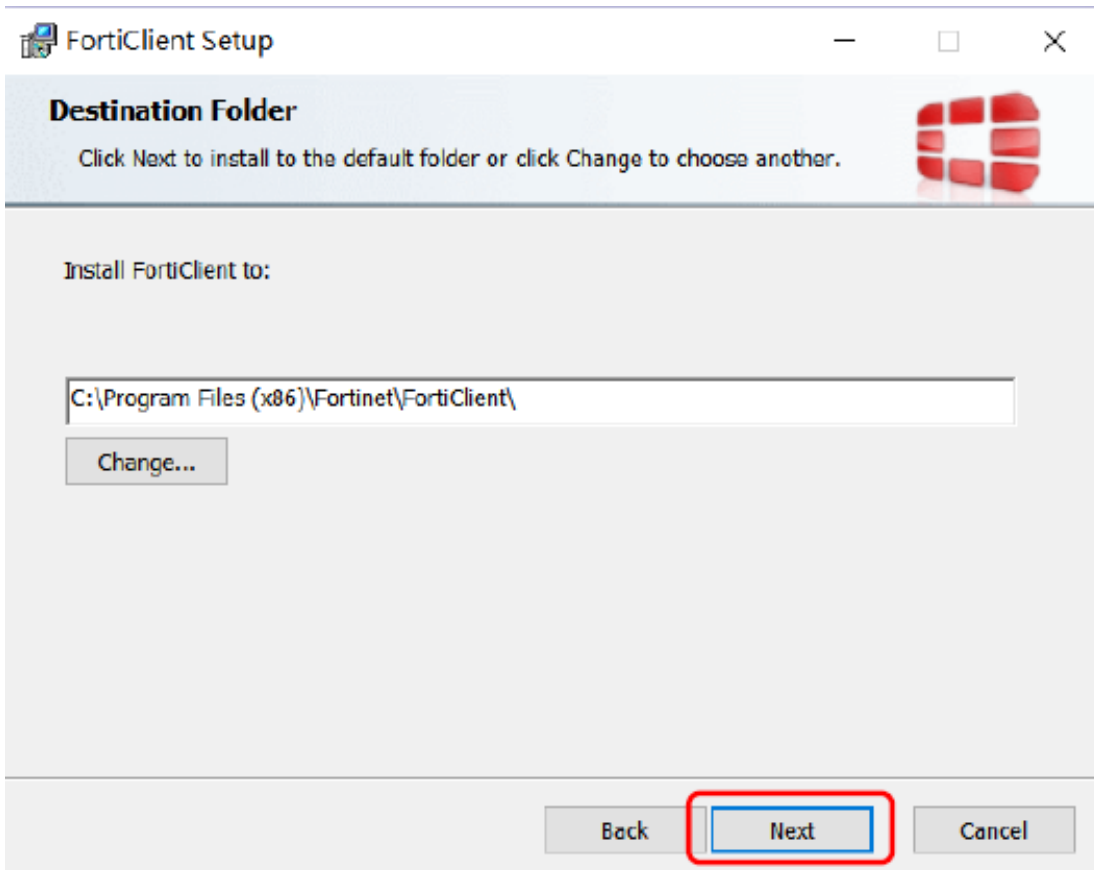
FortiClient Setup

Destination Folder

Click Next to install to the default folder or click Change to choose another.

Install FortiClient to:

C:\Program Files (x86)\Fortinet\FortiClient\

Change...

Back

Next

Cancel